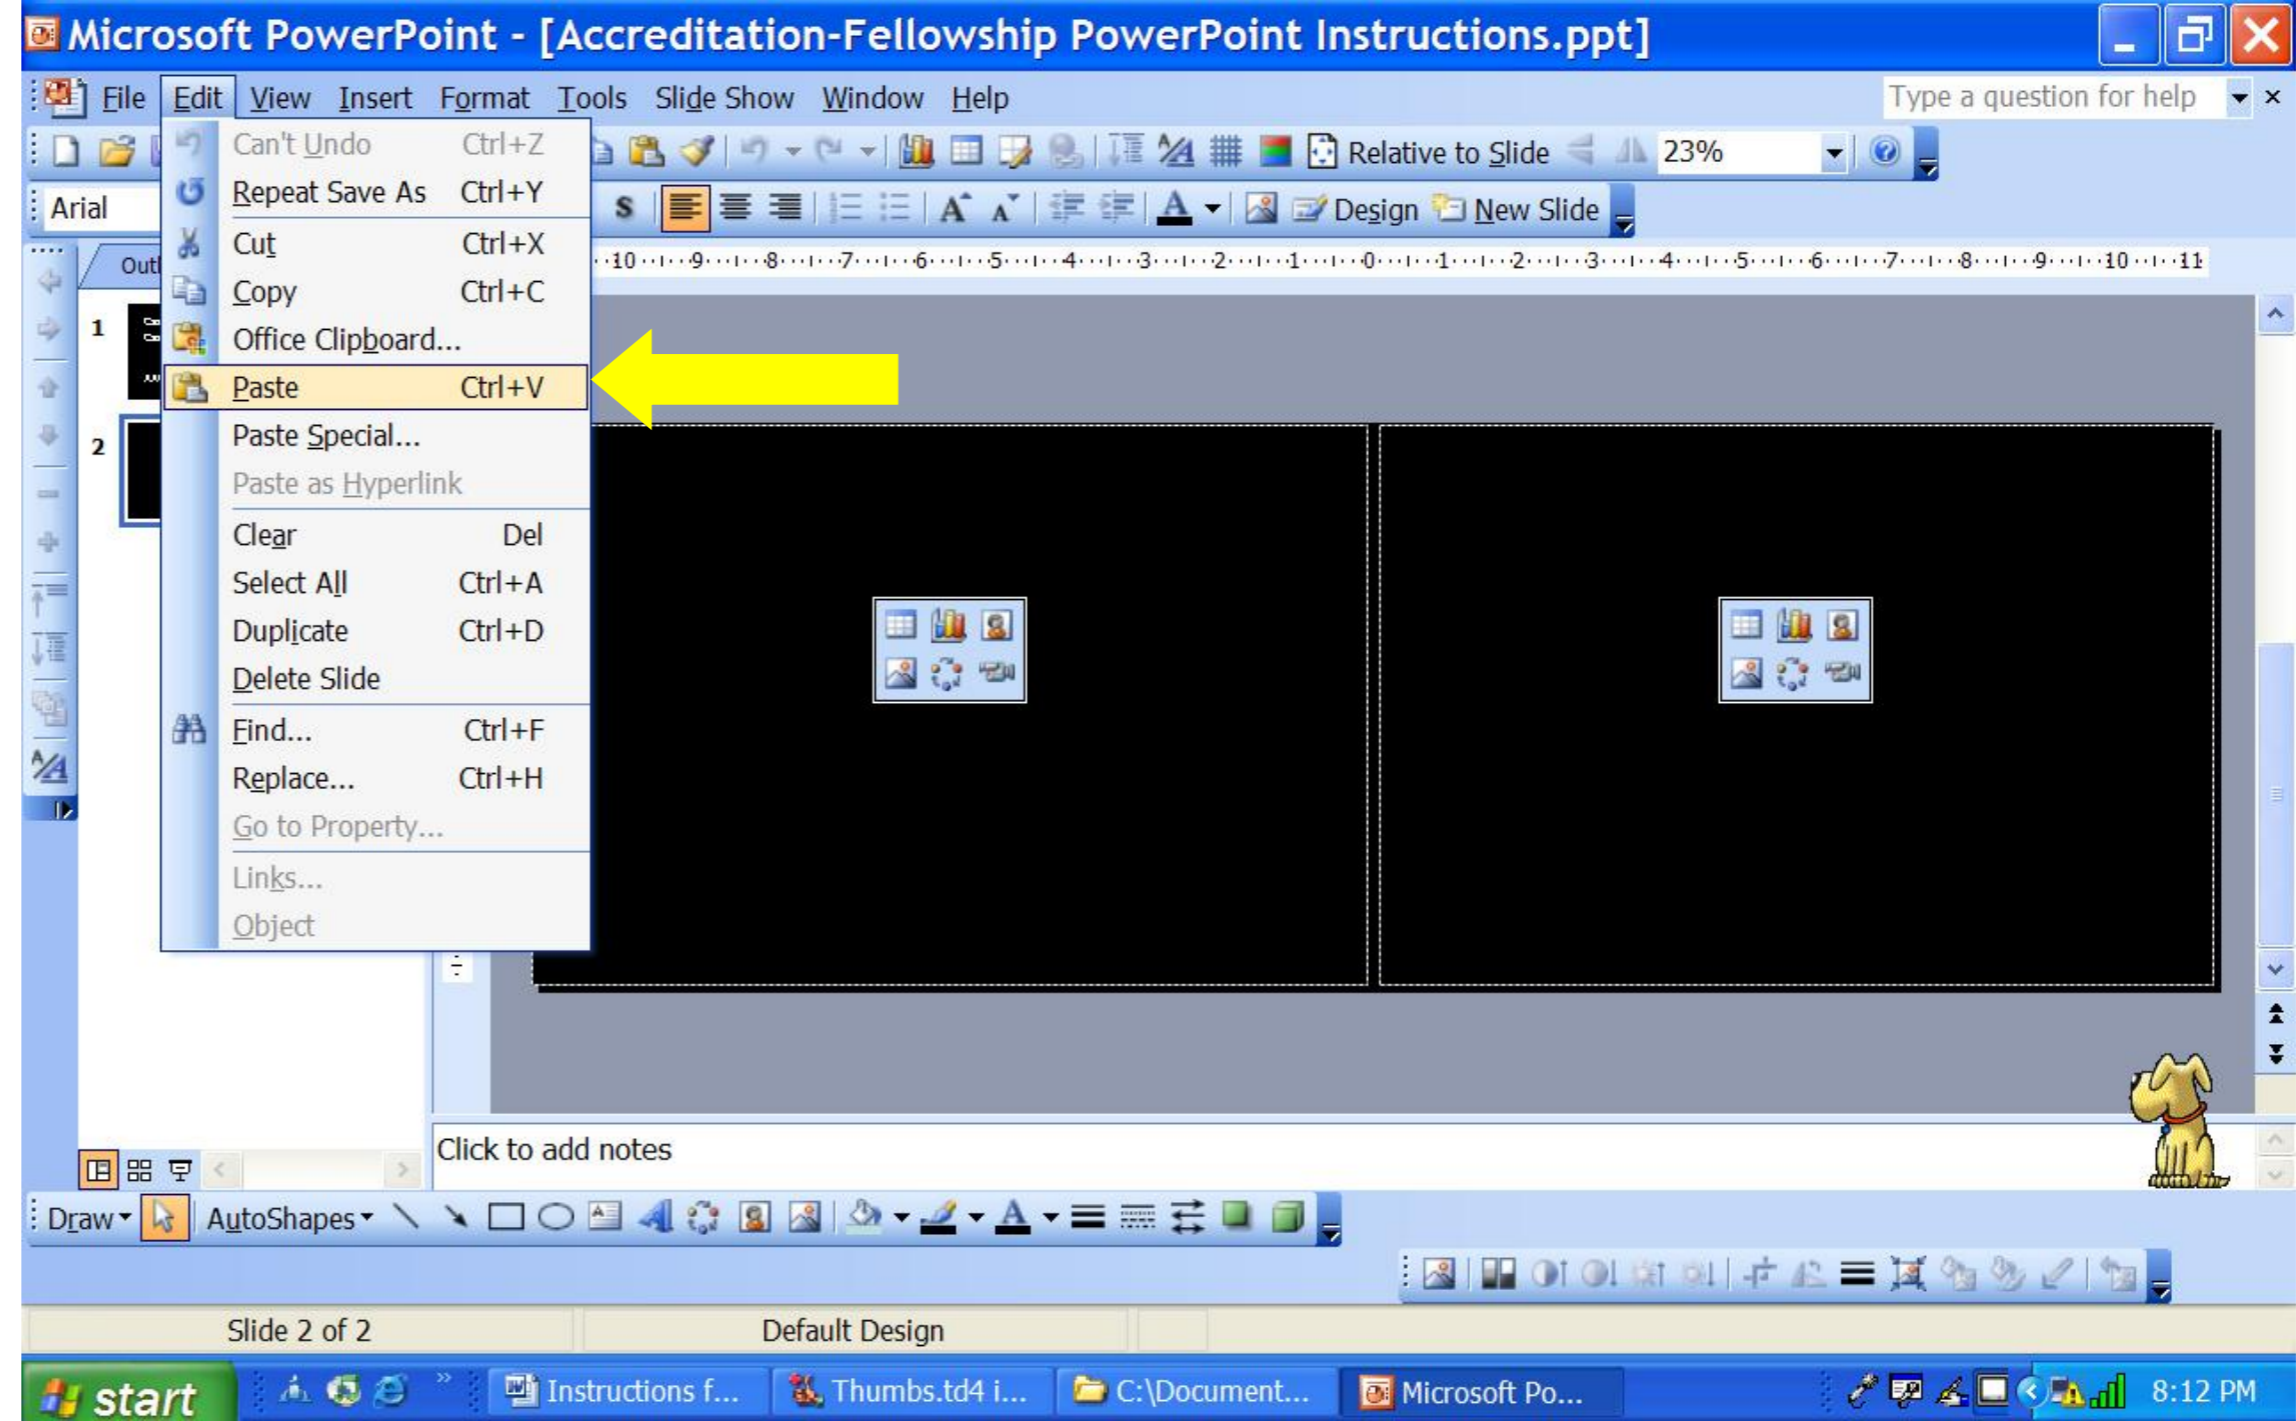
Microsoft PowerPoint - [Accreditation-Fellowship PowerPoint Instructions.ppt]

File Edit View Insert Format Tools Slide Show Window Help

Type a question for help

Relative to Slide 23%

Arial

Design New Slide

Outl

1

2

Can't Undo Ctrl+Z
Repeat Save As Ctrl+Y
Cut Ctrl+X
Copy Ctrl+C
Office Clipboard...
Paste Ctrl+V
Paste Special...
Paste as Hyperlink
Clear Del
Select All Ctrl+A
Duplicate Ctrl+D
Delete Slide
Find... Ctrl+F
Replace... Ctrl+H
Go to Property...
Links...
Object

10 9 8 7 6 5 4 3 2 1 0 1 2 3 4 5 6 7 8 9 10 11

Click to add notes

Draw AutoShapes

Slide 2 of 2 Default Design

start Instructions f... Thumbs.td4 i... C:\Document... Microsoft Po... 8:12 PM